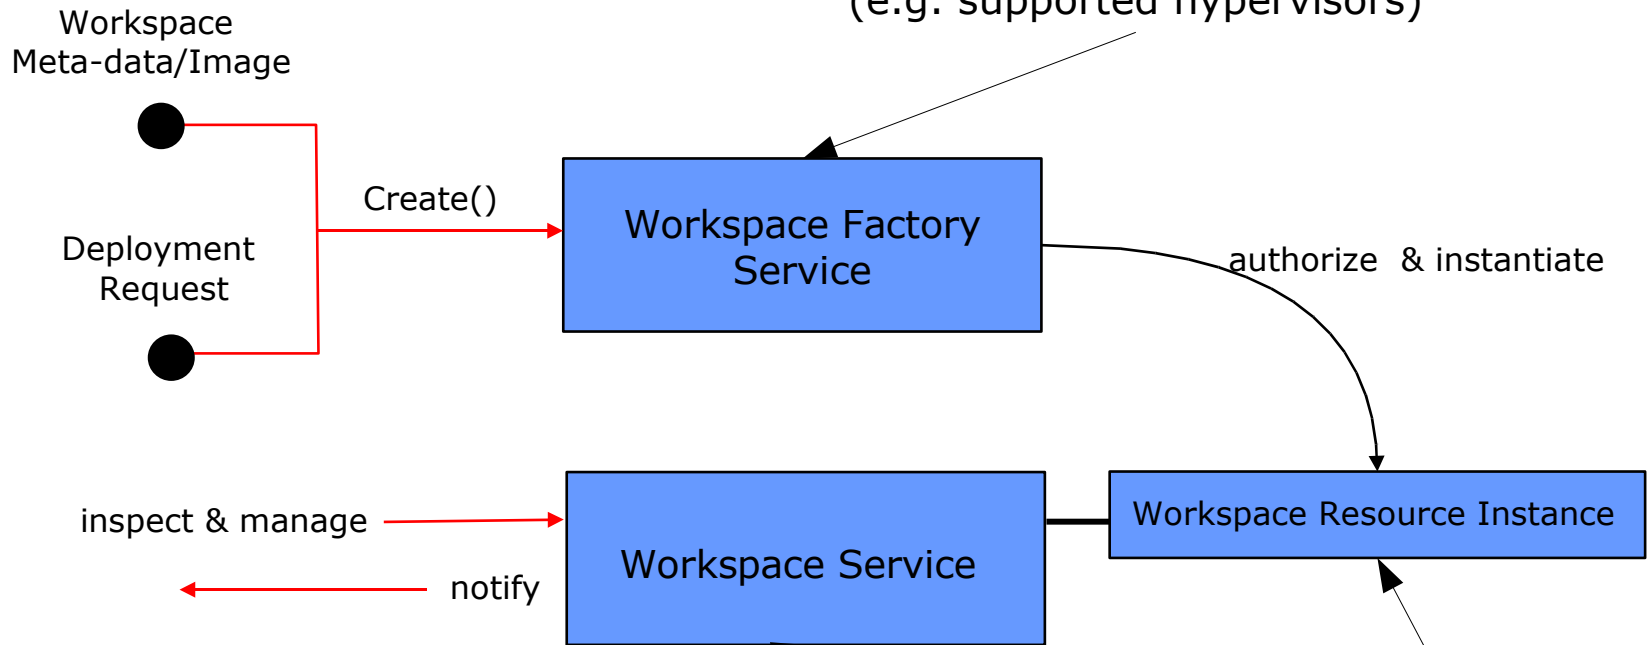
(e.g. supported hypervisors)

Workspace Meta-data/Image

Create()

Deployment Request

Workspace Factory Service

authorize & instantiate

inspect & manage

notify

Workspace Service

Workspace Resource Instance